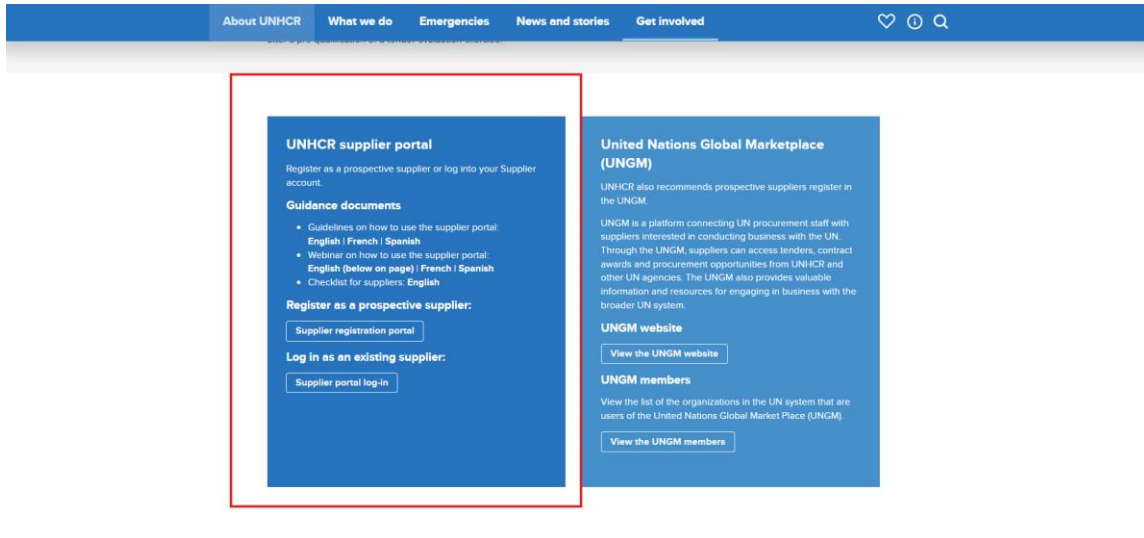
About UNHCR What we do Emergencies News and stories Get involved

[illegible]

UNHCR supplier portal

Register as a prospective supplier or log into your Supplier account.

Guidance documents

- Guidelines on how to use the supplier portal: English | French | Spanish
- Webinar on how to use the supplier portal: English (below on page) | French | Spanish
- Checklist for suppliers: English

Register as a prospective supplier:

Supplier registration portal

Log in as an existing supplier:

Supplier portal log-in

United Nations Global Marketplace (UNGM)

UNHCR also recommends prospective suppliers register in the UNGM.

UNGM is a platform connecting UN procurement staff with suppliers interested in conducting business with the UN. Through the UNGM, suppliers can access tenders, contract awards and procurement opportunities from UNHCR and other UN agencies. The UNGM also provides valuable information and resources for engaging in business with the broader UN system.

UNGM website

View the UNGM website

UNGM members

View the list of the organizations in the UN system that are users of the United Nations Global Market Place (UNGM).

View the UNGM members